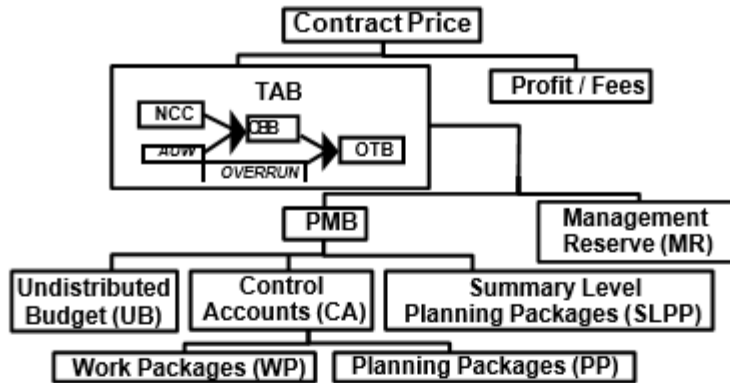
Contract Price

TAB

NCC

CBB

AUW

OVERRUN

OTB

Profit / Fees

PMB

Management Reserve (MR)

Undistributed Budget (UB)

Control Accounts (CA)

Summary Level Planning Packages (SLPP)

Work Packages (WP)

Planning Packages (PP)